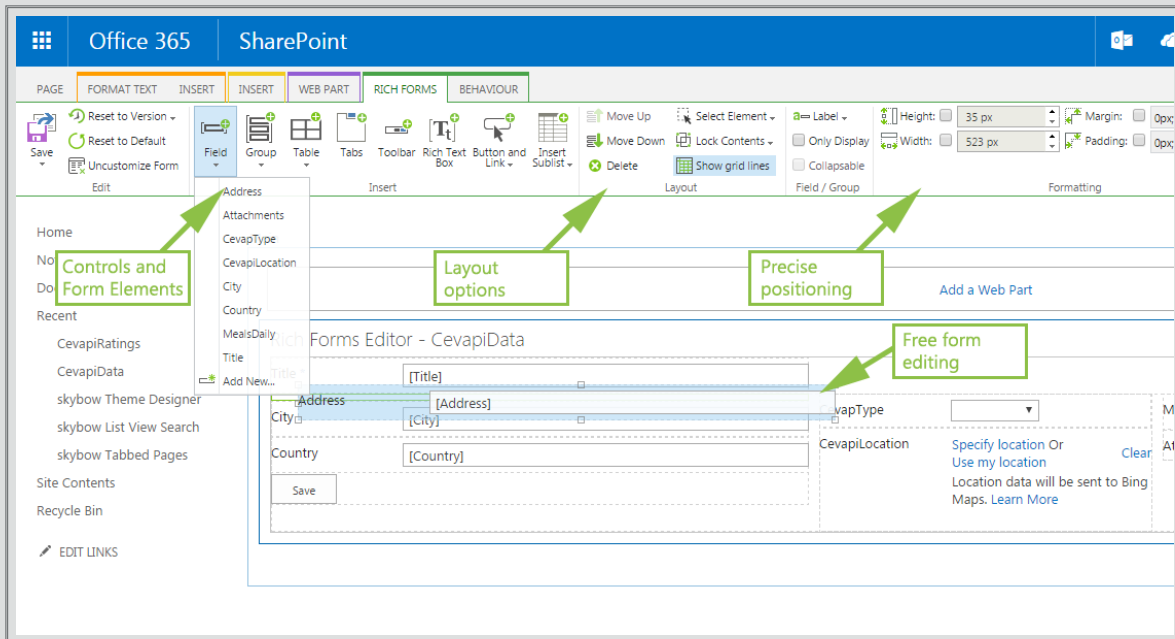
Office 365 SharePoint

PAGE FORMAT TEXT INSERT INSERT WEB PART RICH FORMS BEHAVIOUR

Save
Reset to Version
Reset to Default
Uncustomize Form
Edit

Field Group Table Tabs Toolbar Rich Text Box Button and Link Insert Sublist
Insert

Move Up
Move Down
Delete
Select Element
Lock Contents
Show grid lines
Layout

Label
Only Display
Collapsable
Field / Group

Height: 35 px
Width: 523 px
Margin: 0px;
Padding: 0px;
Formatting

Address
Attachments
CevapType
CevapiLocation
City
Country
MealsDaily
Title
Add New...

Home
No
Do
Recent
CevapiRatings
CevapiData
skybow Theme Designer
skybow List View Search
skybow Tabbed Pages
Site Contents
Recycle Bin
EDIT LINKS

Controls and Form Elements

Layout options

Precise positioning

Add a Web Part

Free form editing

ich Forms Editor - CevapiData

Title
[Title]
Address
[Address]
City
[City]
Country
[Country]
Save

vapType
CevapiLocation
Specify location Or
Use my location
Clear
Location data will be sent to Bing Maps. Learn More
M
At